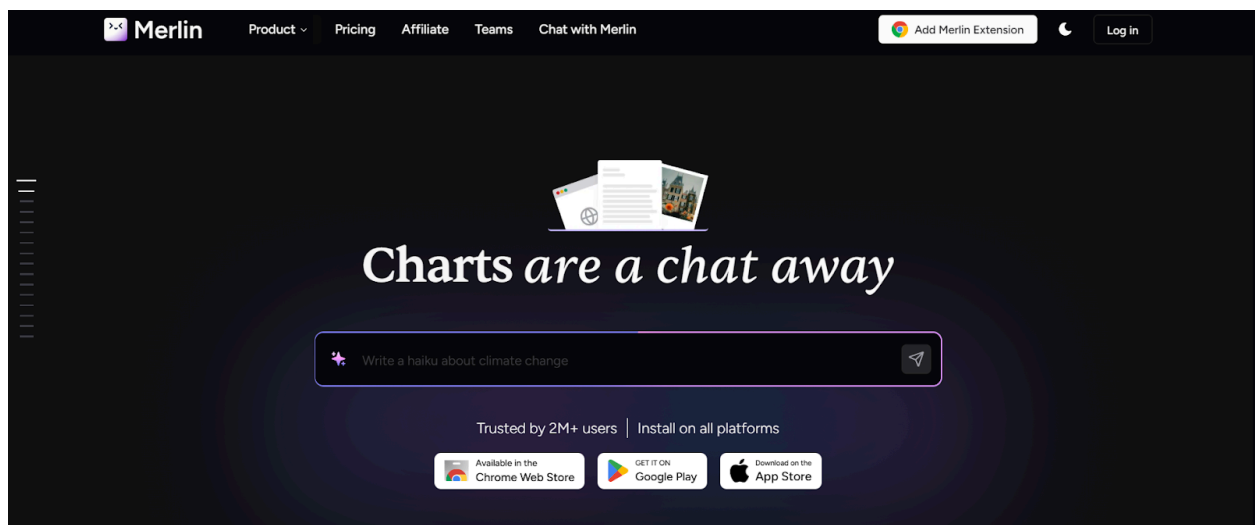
Merlin Product Pricing Affiliate Teams Chat with Merlin

Add Merlin Extension Log in

Charts are a chat away

Write a haiku about climate change

Trusted by 2M+ users | Install on all platforms

Available in the Chrome Web Store

GET IT ON Google Play

Download on the App Store